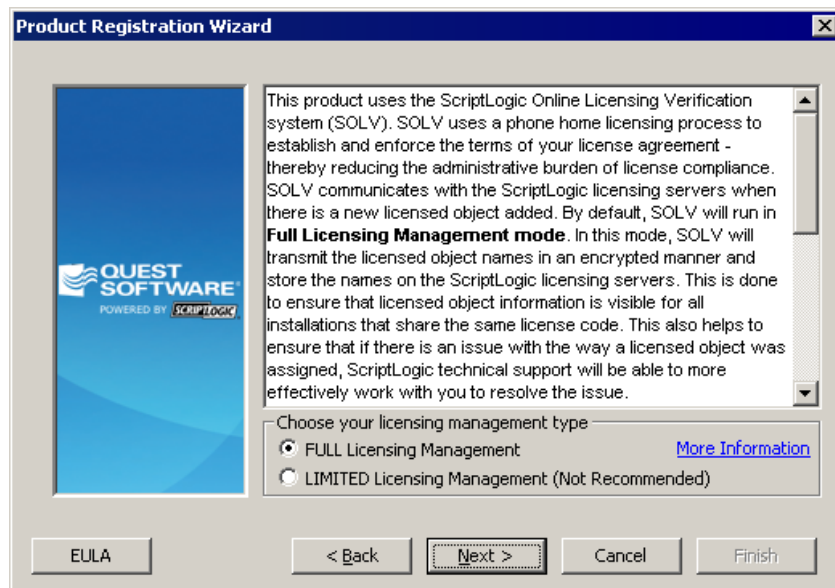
Product Registration Wizard

QUEST SOFTWARE®
POWERED BY SCRIPTLOGIC

This product uses the ScriptLogic Online Licensing Verification system (SOLV). SOLV uses a phone home licensing process to establish and enforce the terms of your license agreement - thereby reducing the administrative burden of license compliance. SOLV communicates with the ScriptLogic licensing servers when there is a new licensed object added. By default, SOLV will run in **Full Licensing Management mode**. In this mode, SOLV will transmit the licensed object names in an encrypted manner and store the names on the ScriptLogic licensing servers. This is done to ensure that licensed object information is visible for all installations that share the same license code. This also helps to ensure that if there is an issue with the way a licensed object was assigned, ScriptLogic technical support will be able to more effectively work with you to resolve the issue.

Choose your licensing management type
FULL Licensing Management
More Information
LIMITED Licensing Management (Not Recommended)

EULA
< Back
Next >
Cancel
Finish